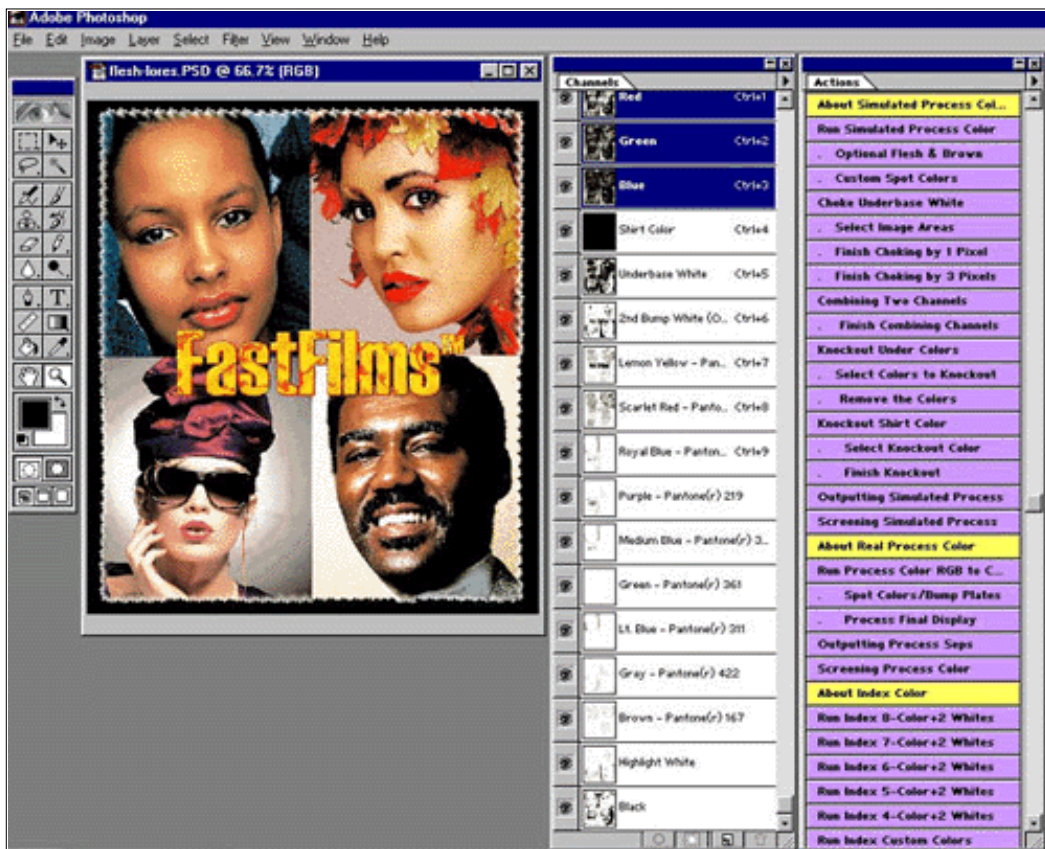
Adobe Photoshop

File Edit Image Layer Select Filter View Window Help

flesh-lores.PSD @ 66.7% (RGB)

FastFilms™

Channels

Red Ctrl+1
Green Ctrl+2
Blue Ctrl+3
Shirt Color Ctrl+4
Underbase White Ctrl+5
2nd Bump White (O... Ctrl+6
Lemon Yellow - Pan... Ctrl+7
Scarlet Red - Panto... Ctrl+8
Royal Blue - Panton... Ctrl+9
Purple - Pantone(r) 219
Medium Blue - Pantone(r) 3...
Green - Pantone(r) 361
Lt. Blue - Pantone(r) 311
Gray - Pantone(r) 422
Brown - Pantone(r) 167
Highlight White
Black

Actions

About Simulated Process Col...
Run Simulated Process Color
Optional Flesh & Brown
Custom Spot Colors
Choke Underbase White
Select Image Areas
Finish Choking by 1 Pixel
Finish Choking by 3 Pixels
Combining Two Channels
Finish Combining Channels
Knockout Under Colors
Select Colors to Knockout
Remove the Colors
Knockout Shirt Color
Select Knockout Color
Finish Knockout
Outputting Simulated Process
Screening Simulated Process
About Real Process Color
Run Process Color RGB to C...
Spot Colors/Bump Plates
Process Final Display
Outputting Process Seps
Screening Process Color
About Index Color
Run Index 8-Color+2 Whites
Run Index 7-Color+2 Whites
Run Index 6-Color+2 Whites
Run Index 5-Color+2 Whites
Run Index 4-Color+2 Whites
Run Index Custom Colors